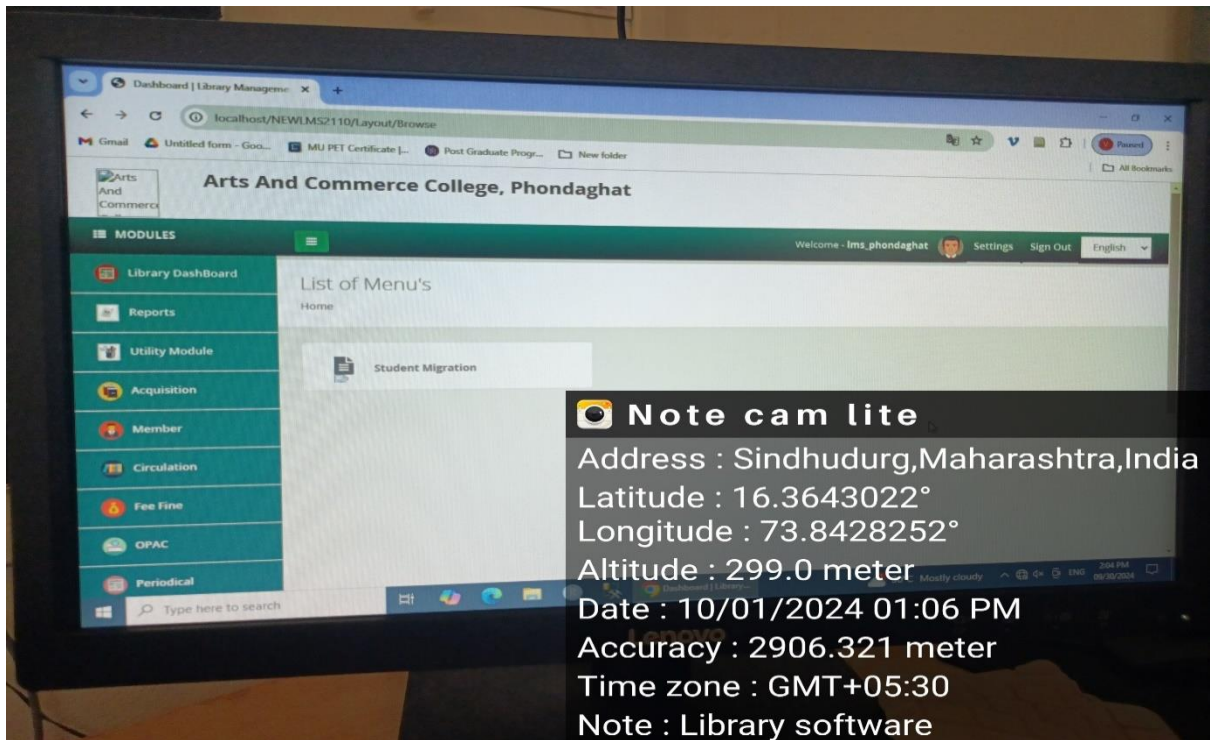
Dashboard | Library Manageme ×

localhost/NEWLMS2110/Layout/Browse

Gmail   Untitled form - Goo...   MU PET Certificate |...   Post Graduate Progr...   New folder

Paused

All Bookmarks

Arts And Commerc

Arts And Commerce College, Phondaghat

MODULES

Welcome - lms_phondaghat   Settings   Sign Out   English

Library DashBoard

Reports

Utility Module

Acquisition

Member

Circulation

Fee Fine

OPAC

Periodical

List of Menu's

Home

Student Migration

Type here to search

Mostly cloudy   ENG   2:04 PM 09/30/2024

Lenovo

Note cam lite
Address : Sindhudurg,Maharashtra,India
Latitude : 16.3643022°
Longitude : 73.8428252°
Altitude : 299.0 meter
Date : 10/01/2024 01:06 PM
Accuracy : 2906.321 meter
Time zone : GMT+05:30
Note : Library software